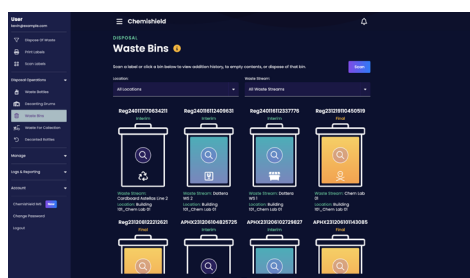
User
tom@example.com

Dispose Of Waste
Print Labels
Scan Labels

Disposal Operations
Waste Bottles
Separating Drums
Waste Bins
Waste For Collection
Placement Notes

Manage

Logs & Reporting

Account

Chemshield Lab New
Change Password
Logout

Chemishield

DISPOSAL
Waste Bins

Scan a label or click a bin below to view addition history, to empty contents, or dispose of that bin.

Scan

Location
All Locations

Waste Stream
All Waste Streams

Reg240117170634211
Interim
Waste Stream: Cardboard Adelise Line 2
Location: Building 101_Chem Lab 01

Reg240116112409631
Interim
Waste Stream: Dottero WS 2
Location: Building 101_Chem Lab 01

Reg240116112537776
Interim
Waste Stream: Dottero WS 1
Location: Building 101_Chem Lab 01

Reg231231810450519
Final
Waste Stream: Chem Lab 01
Location: Building 101_Chem Lab 01

Reg231208122212621
Final

APHX231208104825725
Interim

APHX231206102726627
Interim

APHX231206101143085
Interim